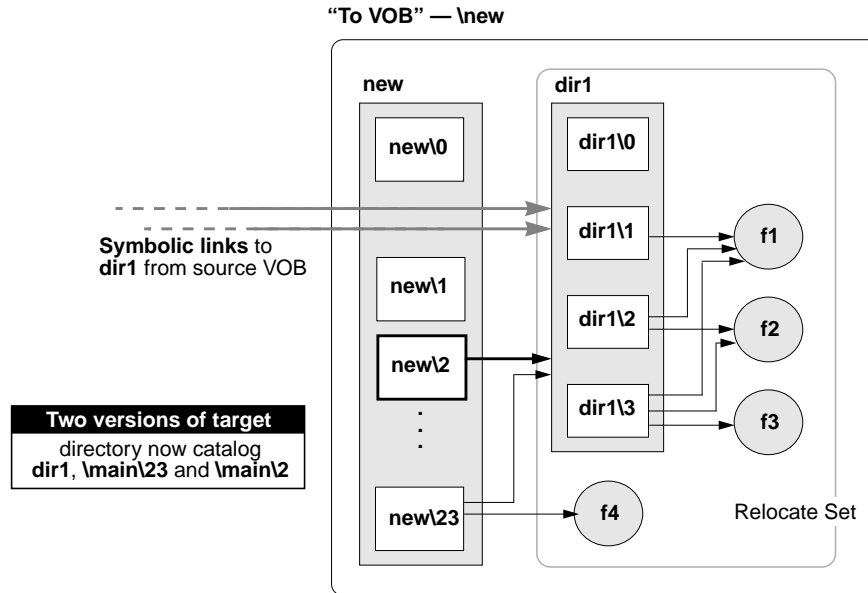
"To VOB" — \new

new

new\0

Symbolic links to dir1 from source VOB

new\1

new\2

.
.
.

new\23

dir1

dir1\0

dir1\1

dir1\2

dir1\3

f1

f2

f3

f4

Relocate Set

Two versions of target

directory now catalog dir1, \main\23 and \main\2